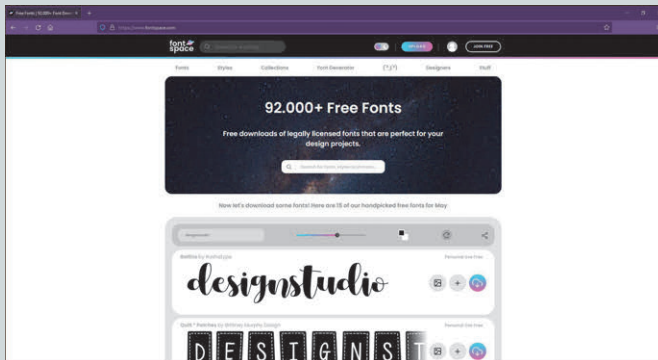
Free Fonts | 92,000+ Font Downlo ×

https://www.fontspace.com

font space

Search for fonts

GET PLUS

JOIN FREE

Fonts Styles Collections Font Generator (ツ)ᵃ Designers Stuff

92.000+ Free Fonts

Free downloads of legally licensed fonts that are perfect for your design projects.

Search for fonts, styles and designers

Now let's download some fonts! Here are 15 of our handpicked free fonts for May

designstudio

Bathe by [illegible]

Personal Use Free

designstudio

Quilt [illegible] by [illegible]

Personal Use Free

DESIGNST